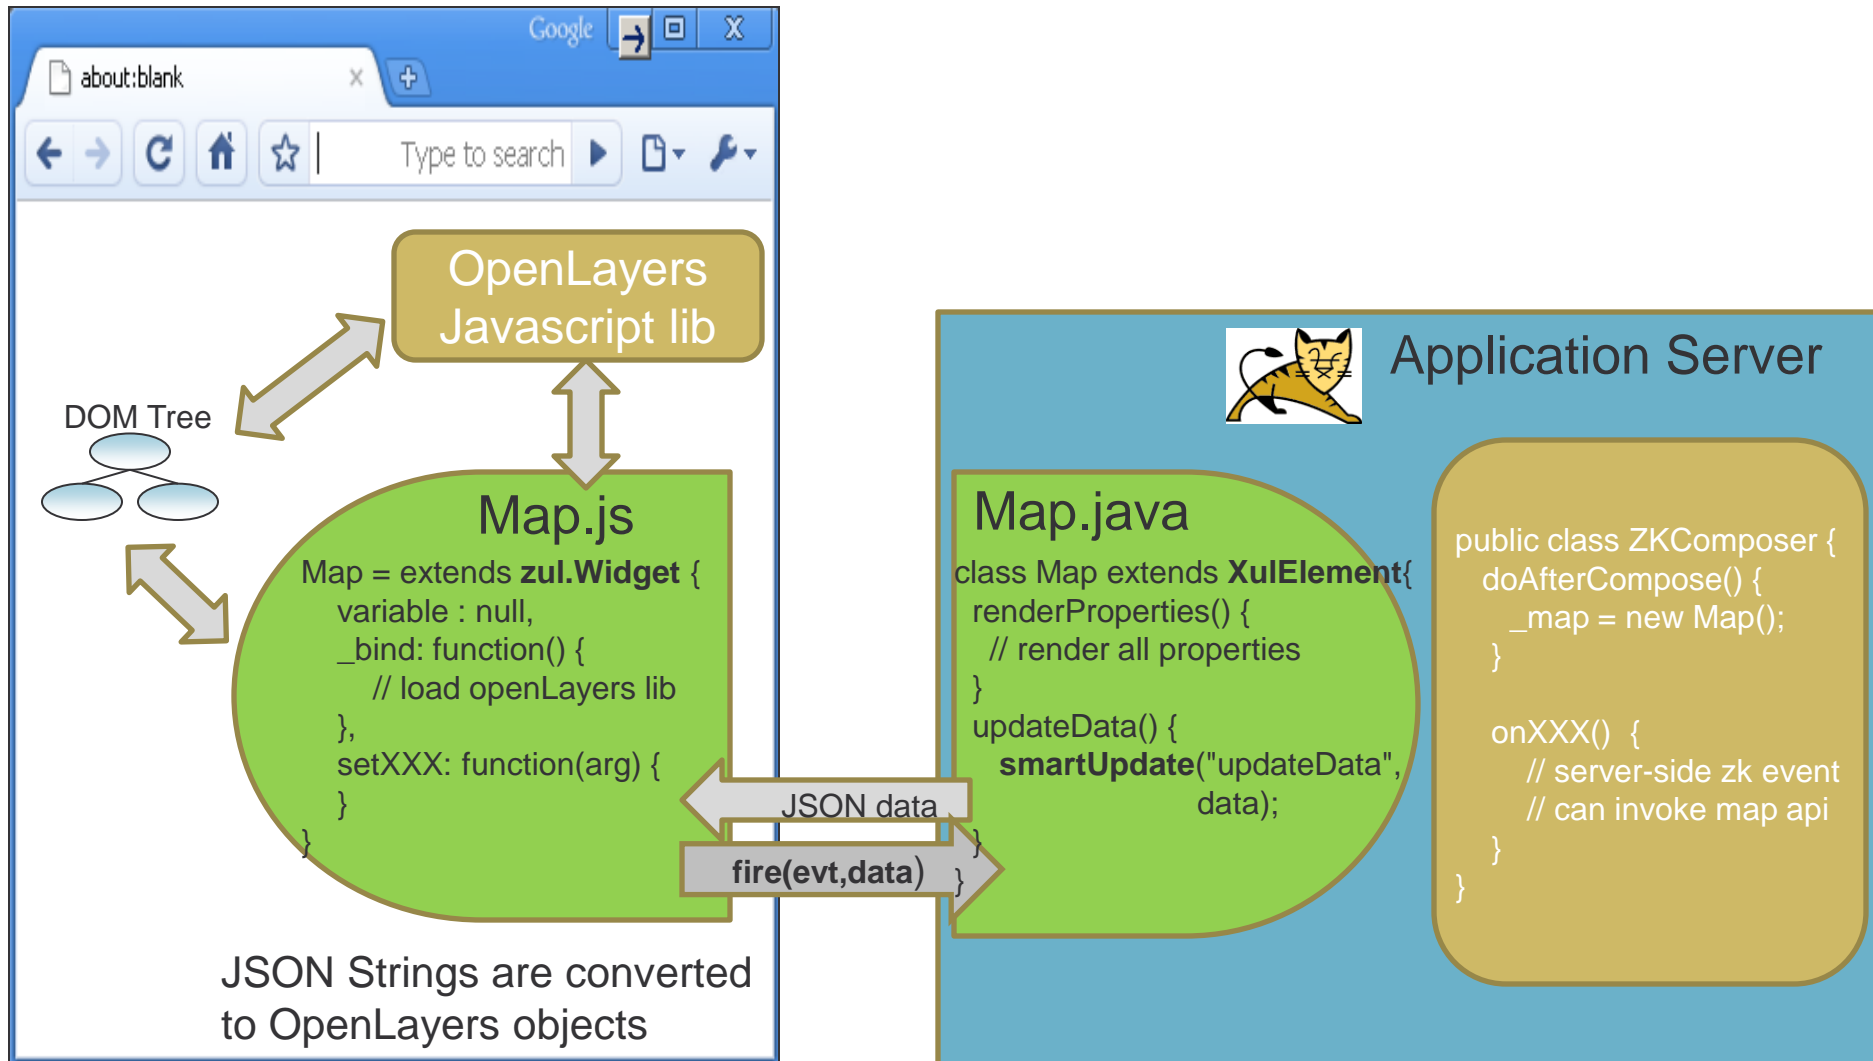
Google

about:blank

Type to search

OpenLayers Javascript lib

DOM Tree

Map.js

Map = extends **zul.Widget** {
variable : null,
_bind: function() {
// load openLayers lib
},
setXXX: function(arg) {
}
}

JSON data

fire(evt,data)

JSON Strings are converted to OpenLayers objects

Application Server

Map.java

class Map extends **XulElement**{
renderProperties() {
// render all properties
}
updateData() {
**smartUpdate**("updateData", data);
}
}

public class ZKComposer {
doAfterCompose() {
_map = new Map();
}

onXXX() {
// server-side zk event
// can invoke map api
}
}